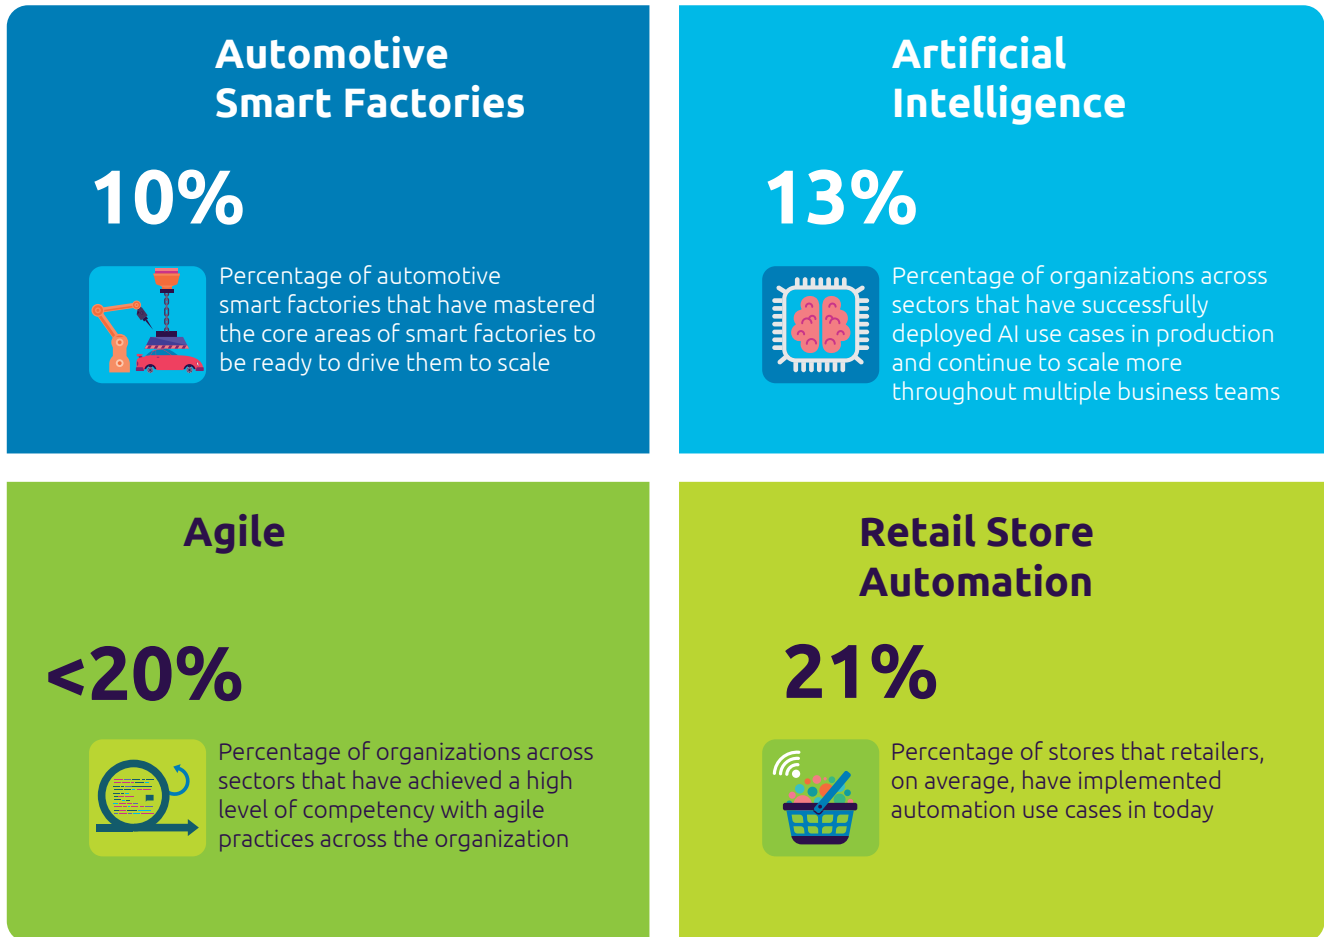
Automotive Smart Factories

10%

Percentage of automotive smart factories that have mastered the core areas of smart factories to be ready to drive them to scale

Artificial Intelligence

13%

Percentage of organizations across sectors that have successfully deployed AI use cases in production and continue to scale more throughout multiple business teams

Agile

<20%

Percentage of organizations across sectors that have achieved a high level of competency with agile practices across the organization

Retail Store Automation

21%

Percentage of stores that retailers, on average, have implemented automation use cases in today